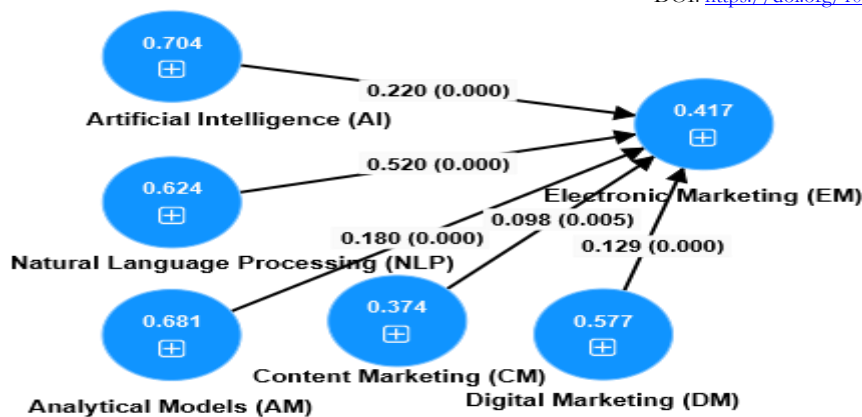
DOI: https://doi.org/10

0.704
⊞
Artificial Intelligence (AI)

0.220 (0.000)

0.417
⊞
Electronic Marketing (EM)

0.520 (0.000)

0.624
⊞
Natural Language Processing (NLP)

0.180 (0.000)

0.098 (0.005)

0.129 (0.000)

0.681
⊞
Analytical Models (AM)

0.374
⊞
Content Marketing (CM)

0.577
⊞
Digital Marketing (DM)